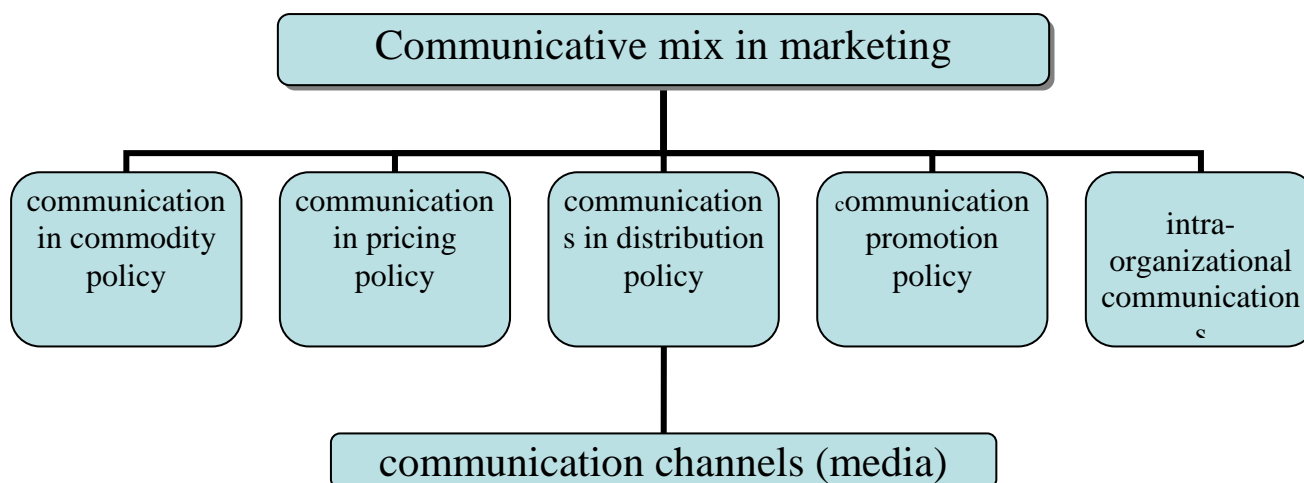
Communicative mix in marketing

communication in commodity policy

communication in pricing policy

communications in distribution policy

communication promotion policy

intra-organizational communications

communication channels (media)